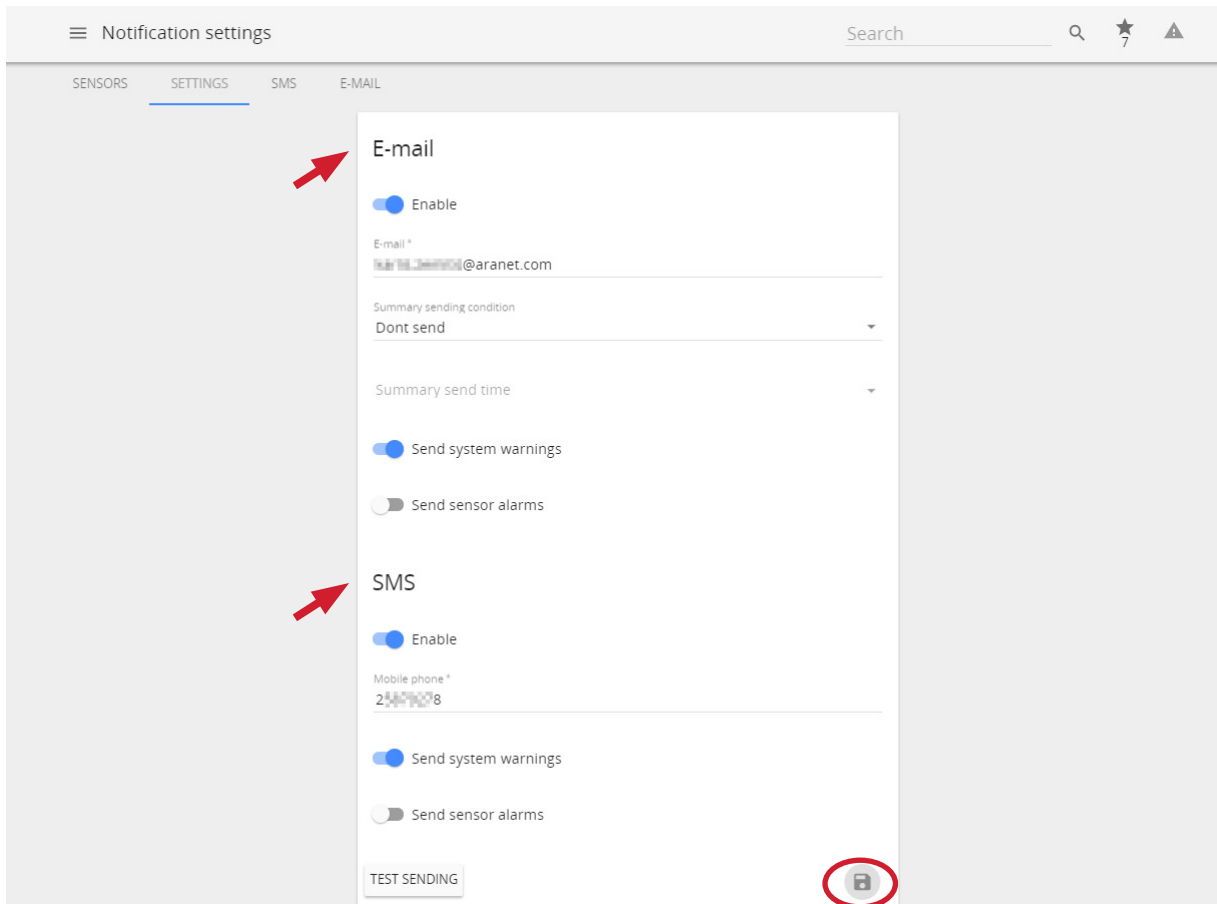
Notification settings

Search

7

SENSORS SETTINGS SMS E-MAIL

E-mail

Enable

E-mail *
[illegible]@aranet.com

Summary sending condition
Dont send

Summary send time

Send system warnings

Send sensor alarms

SMS

Enable

Mobile phone *
2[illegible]8

Send system warnings

Send sensor alarms

TEST SENDING